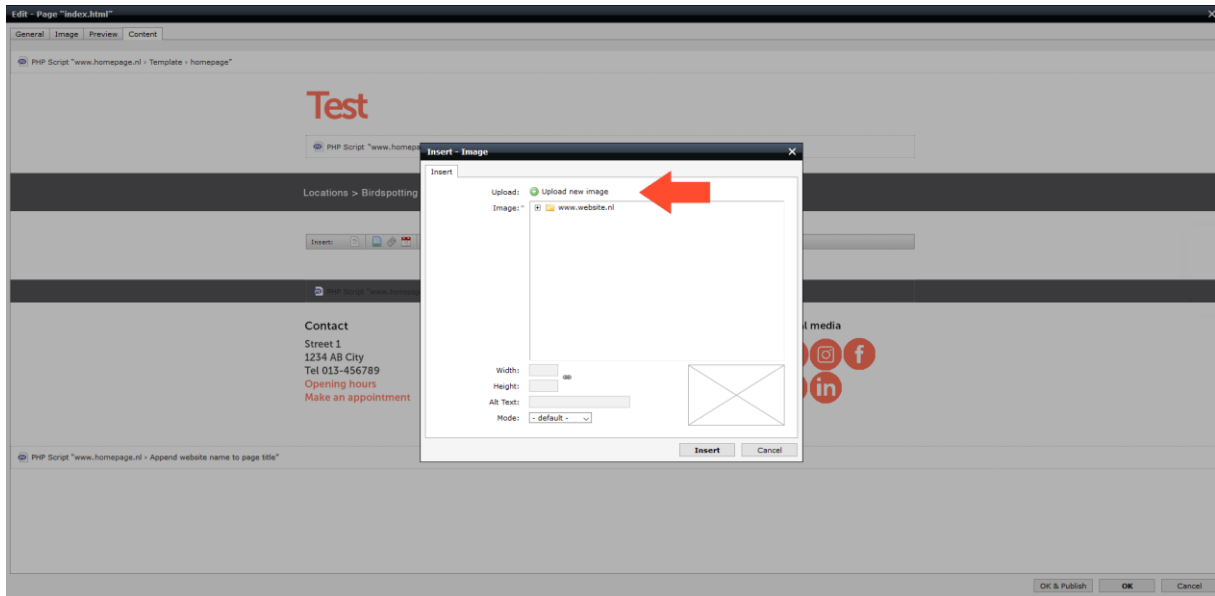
Edit - Page "index.html"

General | Image | Preview | Content

PHP Script "www.homepage.nl › Template › homepage"

Test

PHP Script "www.homepa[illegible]

Locations > Birdspotting

Insert:

PHP Script "www.homepa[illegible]

Contact

Street 1
1234 AB City
Tel 013-456789
Opening hours
Make an appointment

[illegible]l media

PHP Script "www.homepage.nl › Append website name to page title"

Insert - Image

Insert

Upload: Upload new image

Image: * www.website.nl

Width:

Height:

Alt Text:

Mode: - default -

Insert | Cancel

OK & Publish | OK | Cancel